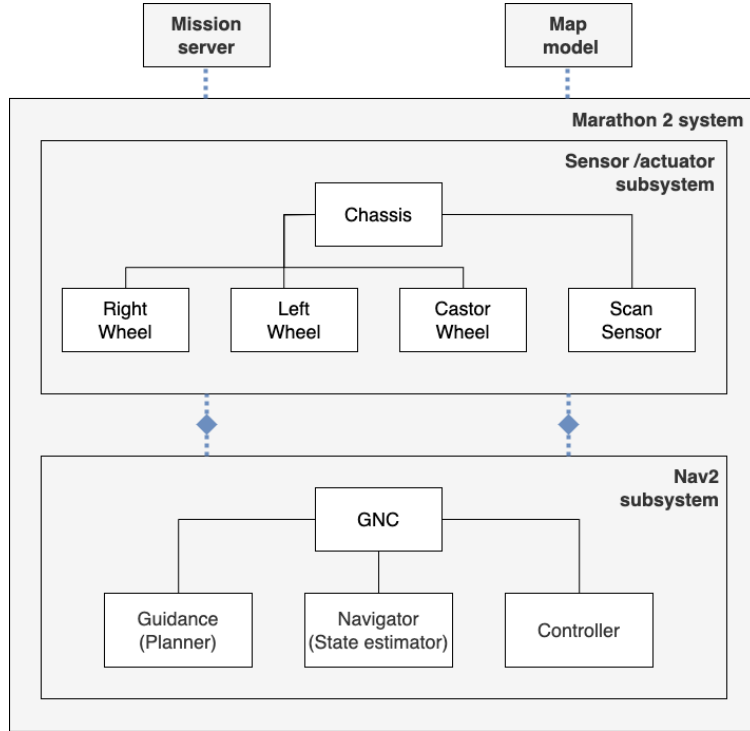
Mission server

Map model

Marathon 2 system

Sensor /actuator subsystem

Chassis

Right Wheel

Left Wheel

Castor Wheel

Scan Sensor

Nav2 subsystem

GNC

Guidance (Planner)

Navigator (State estimator)

Controller